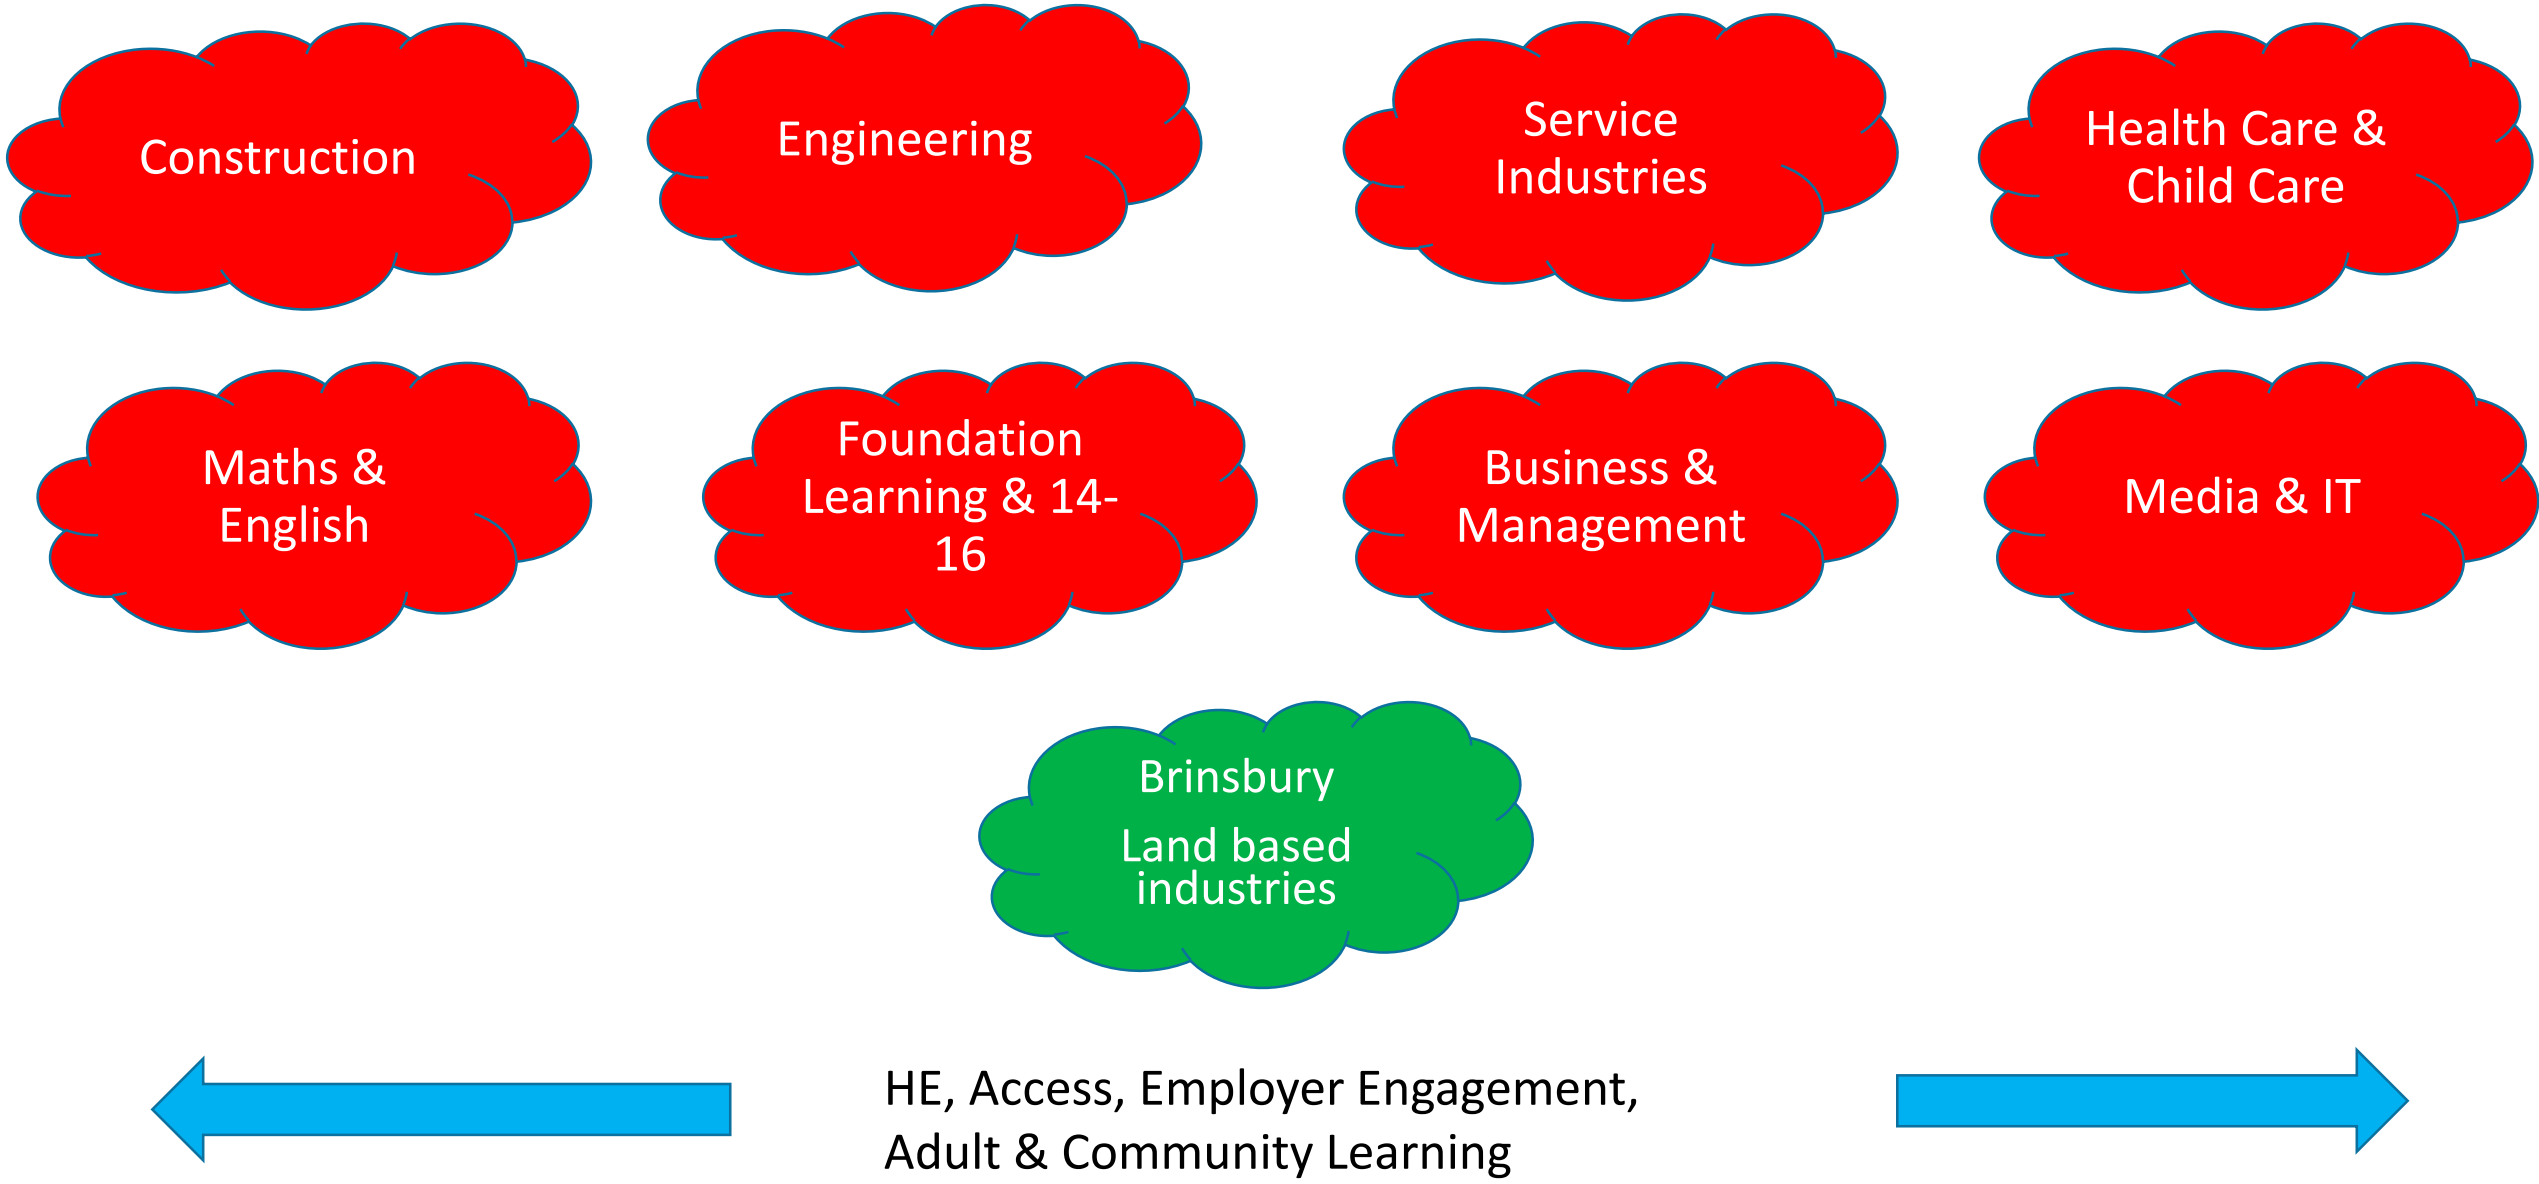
Construction

Engineering

Service Industries

Health Care & Child Care

Maths & English

Foundation Learning & 14-16

Business & Management

Media & IT

Brinsbury

Land based industries

HE, Access, Employer Engagement, Adult & Community Learning